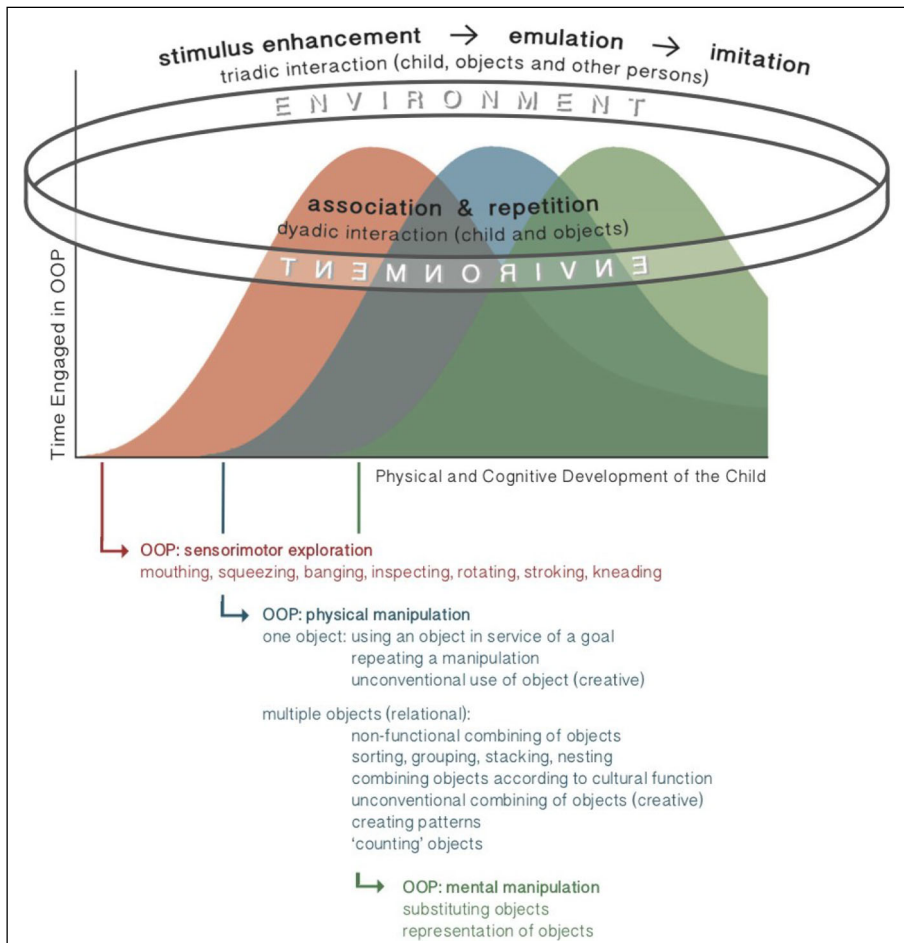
stimulus enhancement → emulation → imitation
triadic interaction (child, objects and other persons)

ENVIRONMENT

association & repetition
dyadic interaction (child and objects)

ENVIRONMENT

Time Engaged in OOP

Physical and Cognitive Development of the Child

OOP: sensorimotor exploration
mouthing, squeezing, banging, inspecting, rotating, stroking, kneading

OOP: physical manipulation
one object: using an object in service of a goal
repeating a manipulation
unconventional use of object (creative)

multiple objects (relational):
non-functional combining of objects
sorting, grouping, stacking, nesting
combining objects according to cultural function
unconventional combining of objects (creative)
creating patterns
'counting' objects

OOP: mental manipulation
substituting objects
representation of objects